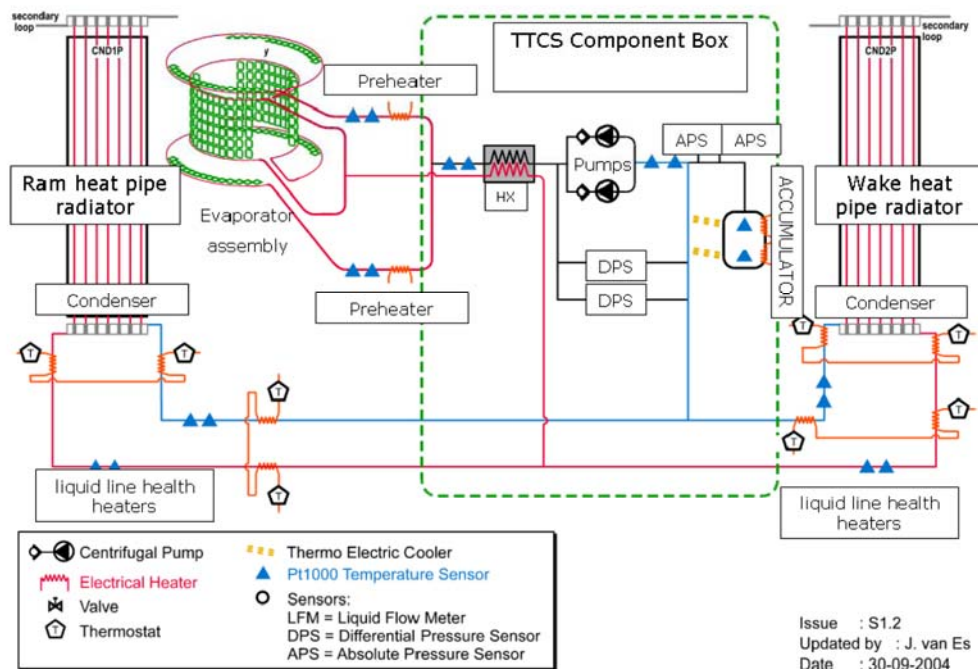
secondary loop

CND1P

y

Preheater

TTCS Component Box

secondary loop

CND2P

Ram heat pipe radiator

Evaporator assembly

HX

Pumps

APS

APS

ACCUMULATOR

Wake heat pipe radiator

DPS

DPS

Preheater

Condenser

Condenser

T

T

T

T

T

T

T

T

liquid line health heaters

liquid line health heaters

Centrifugal Pump

Electrical Heater

Valve

T Thermostat

Thermo Electric Cooler

Pt1000 Temperature Sensor

Sensors:
LFM = Liquid Flow Meter
DPS = Differential Pressure Sensor
APS = Absolute Pressure Sensor

Issue : S1.2
Updated by : J. van Es
Date : 30-09-2004